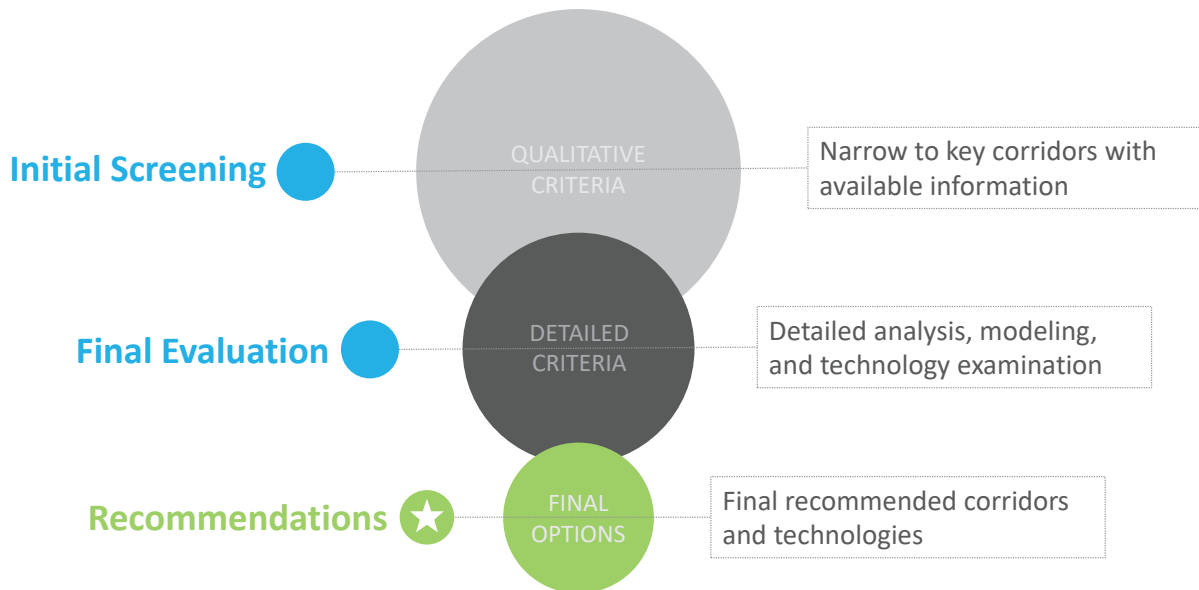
Initial Screening

QUALITATIVE CRITERIA

Narrow to key corridors with available information

Final Evaluation

DETAILED CRITERIA

Detailed analysis, modeling, and technology examination

Recommendations

FINAL OPTIONS

Final recommended corridors and technologies